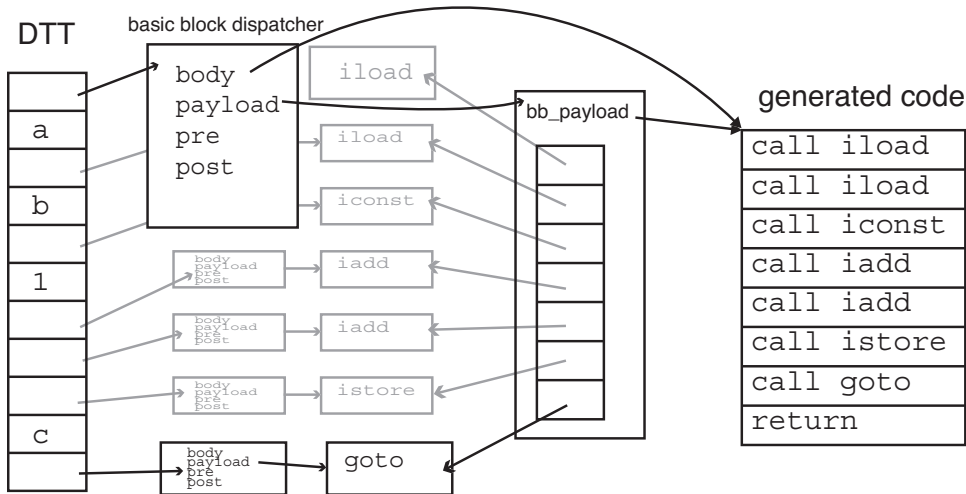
DTT

basic block dispatcher

body
payload
pre
post

a

b

1

c

iload

iload

iconst

body
payload
pre
post

iadd

body
payload
pre
post

iadd

body
payload
pre
post

istore

body
payload
pre
post

goto

bb_payload

generated code

| call iload |
|---|
| call iload |
| call iconst |
| call iadd |
| call iadd |
| call istore |
| call goto |
| return |